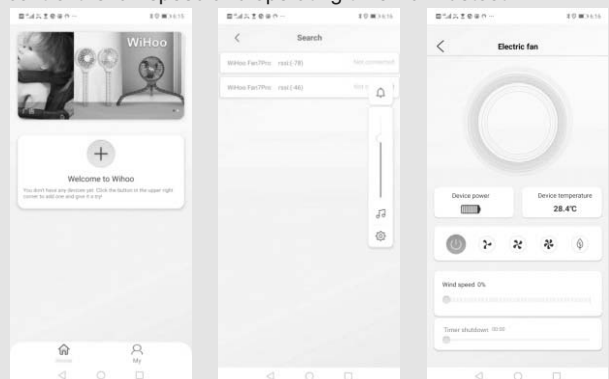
WiHoo

Welcome to Wihoo

You don't have any devices yet. Click the button in the upper right corner to add one and give it a try!

Home

My

Search

WiHoo Fan7Pro rssi:(-78) Not connected

WiHoo Fan7Pro rssi:(-46) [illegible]

Electric fan

Device power

Device temperature

28.4℃

Wind speed: 0%

Timer shutdown: 00:00